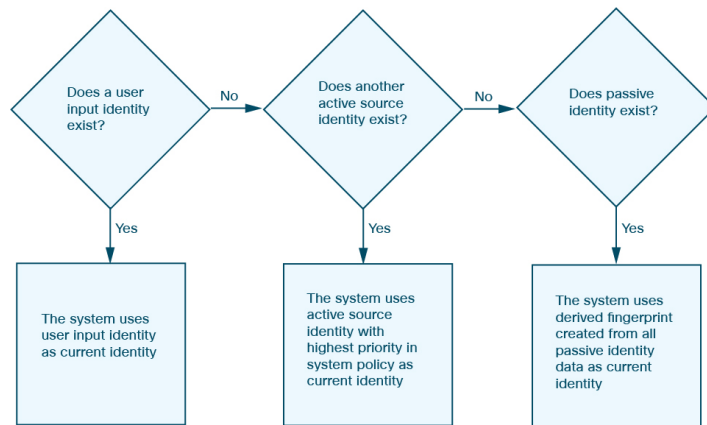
Does a user input identity exist?

No

Does another active source identity exist?

No

Does passive identity exist?

Yes

Yes

Yes

The system uses user input identity as current identity

The system uses active source identity with highest priority in system policy as current identity

The system uses derived fingerprint created from all passive identity data as current identity